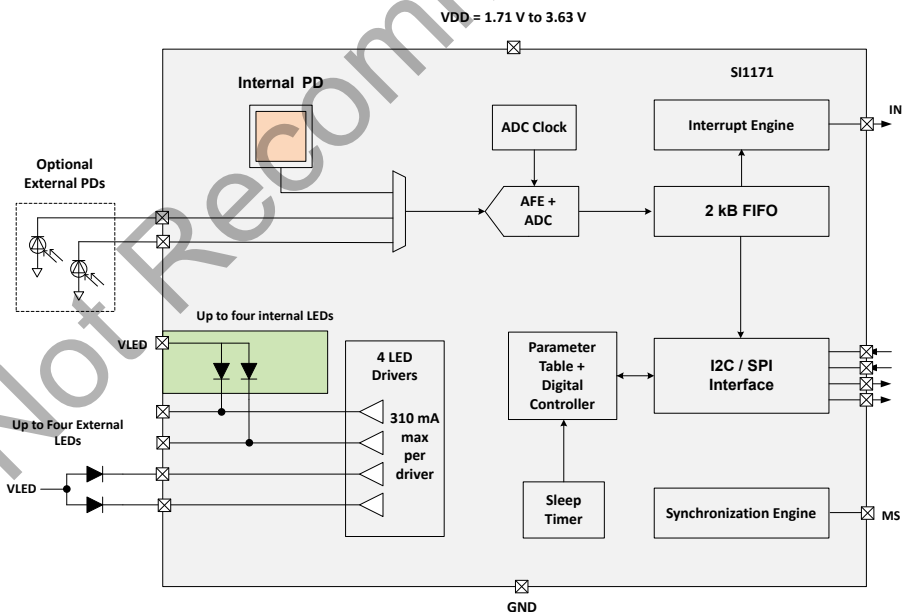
VDD = 1.71 V to 3.63 V

SI1171

Internal PD

ADC Clock

Interrupt Engine

IN

Optional External PDs

AFE + ADC

2 kB FIFO

Up to four internal LEDs

VLED

4 LED Drivers

Parameter Table + Digital Controller

I2C / SPI Interface

Up to Four External LEDs

310 mA max per driver

VLED

Sleep Timer

Synchronization Engine

MS

GND

Not Recom